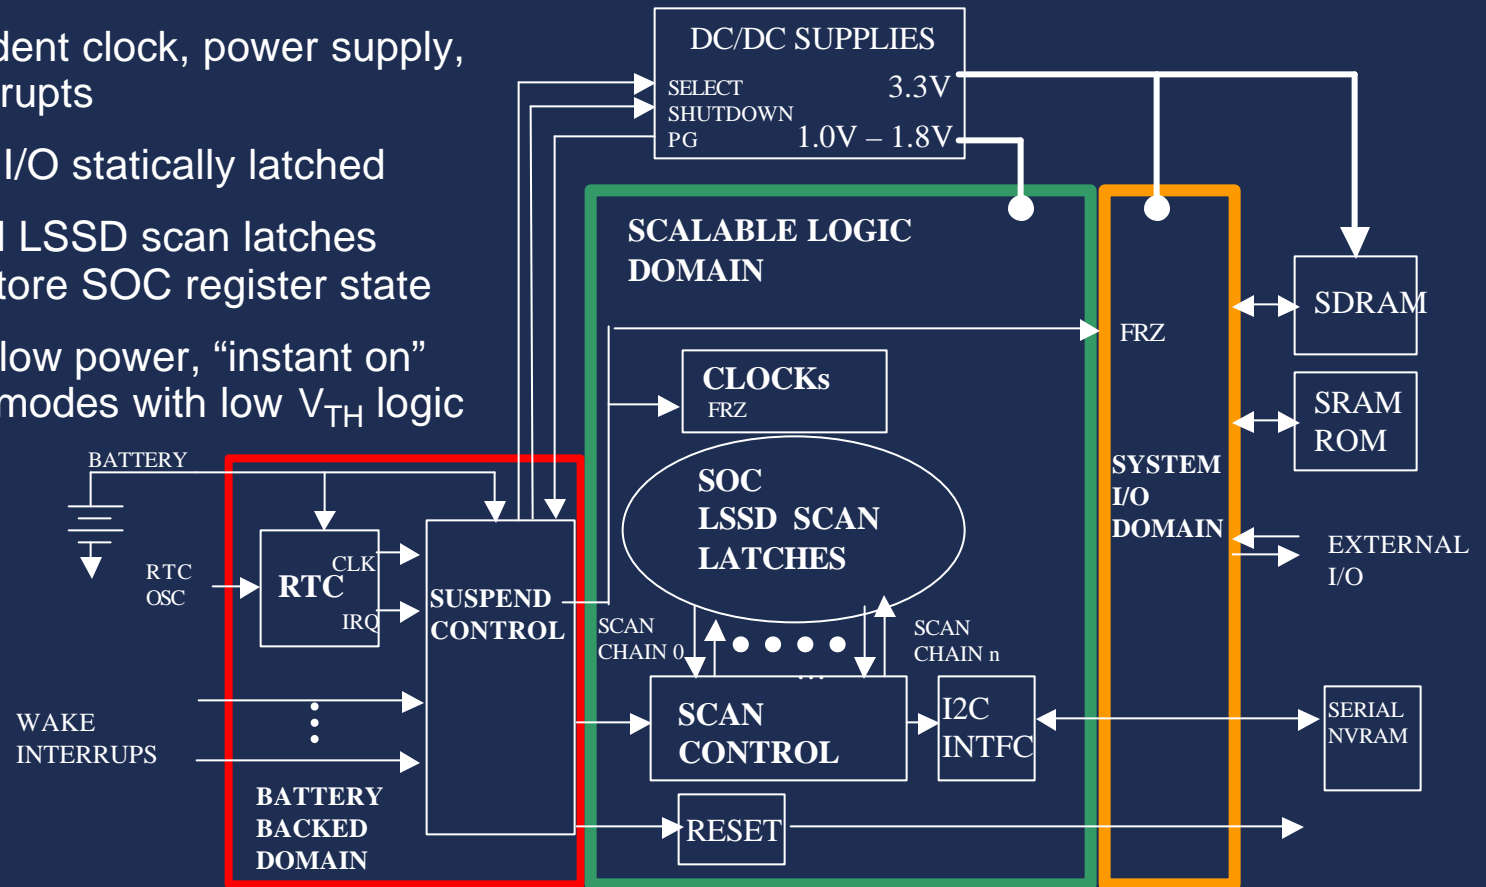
dent clock, power supply, rupts

I/O statically latched

l LSSD scan latches tore SOC register state

low power, “instant on” modes with low $V_{TH}$ logic

DC/DC SUPPLIES
SELECT
SHUTDOWN
PG
3.3V
1.0V – 1.8V

SCALABLE LOGIC DOMAIN

FRZ

CLOCKs
FRZ

SOC
LSSD SCAN
LATCHES

SYSTEM I/O DOMAIN

SDRAM

SRAM
ROM

EXTERNAL
I/O

BATTERY

RTC
OSC

RTC
CLK
IRQ

SUSPEND
CONTROL

SCAN
CHAIN 0

SCAN
CHAIN n

SCAN
CONTROL

I2C
INTFC

SERIAL
NVRAM

WAKE
INTERRUPS

BATTERY
BACKED
DOMAIN

RESET